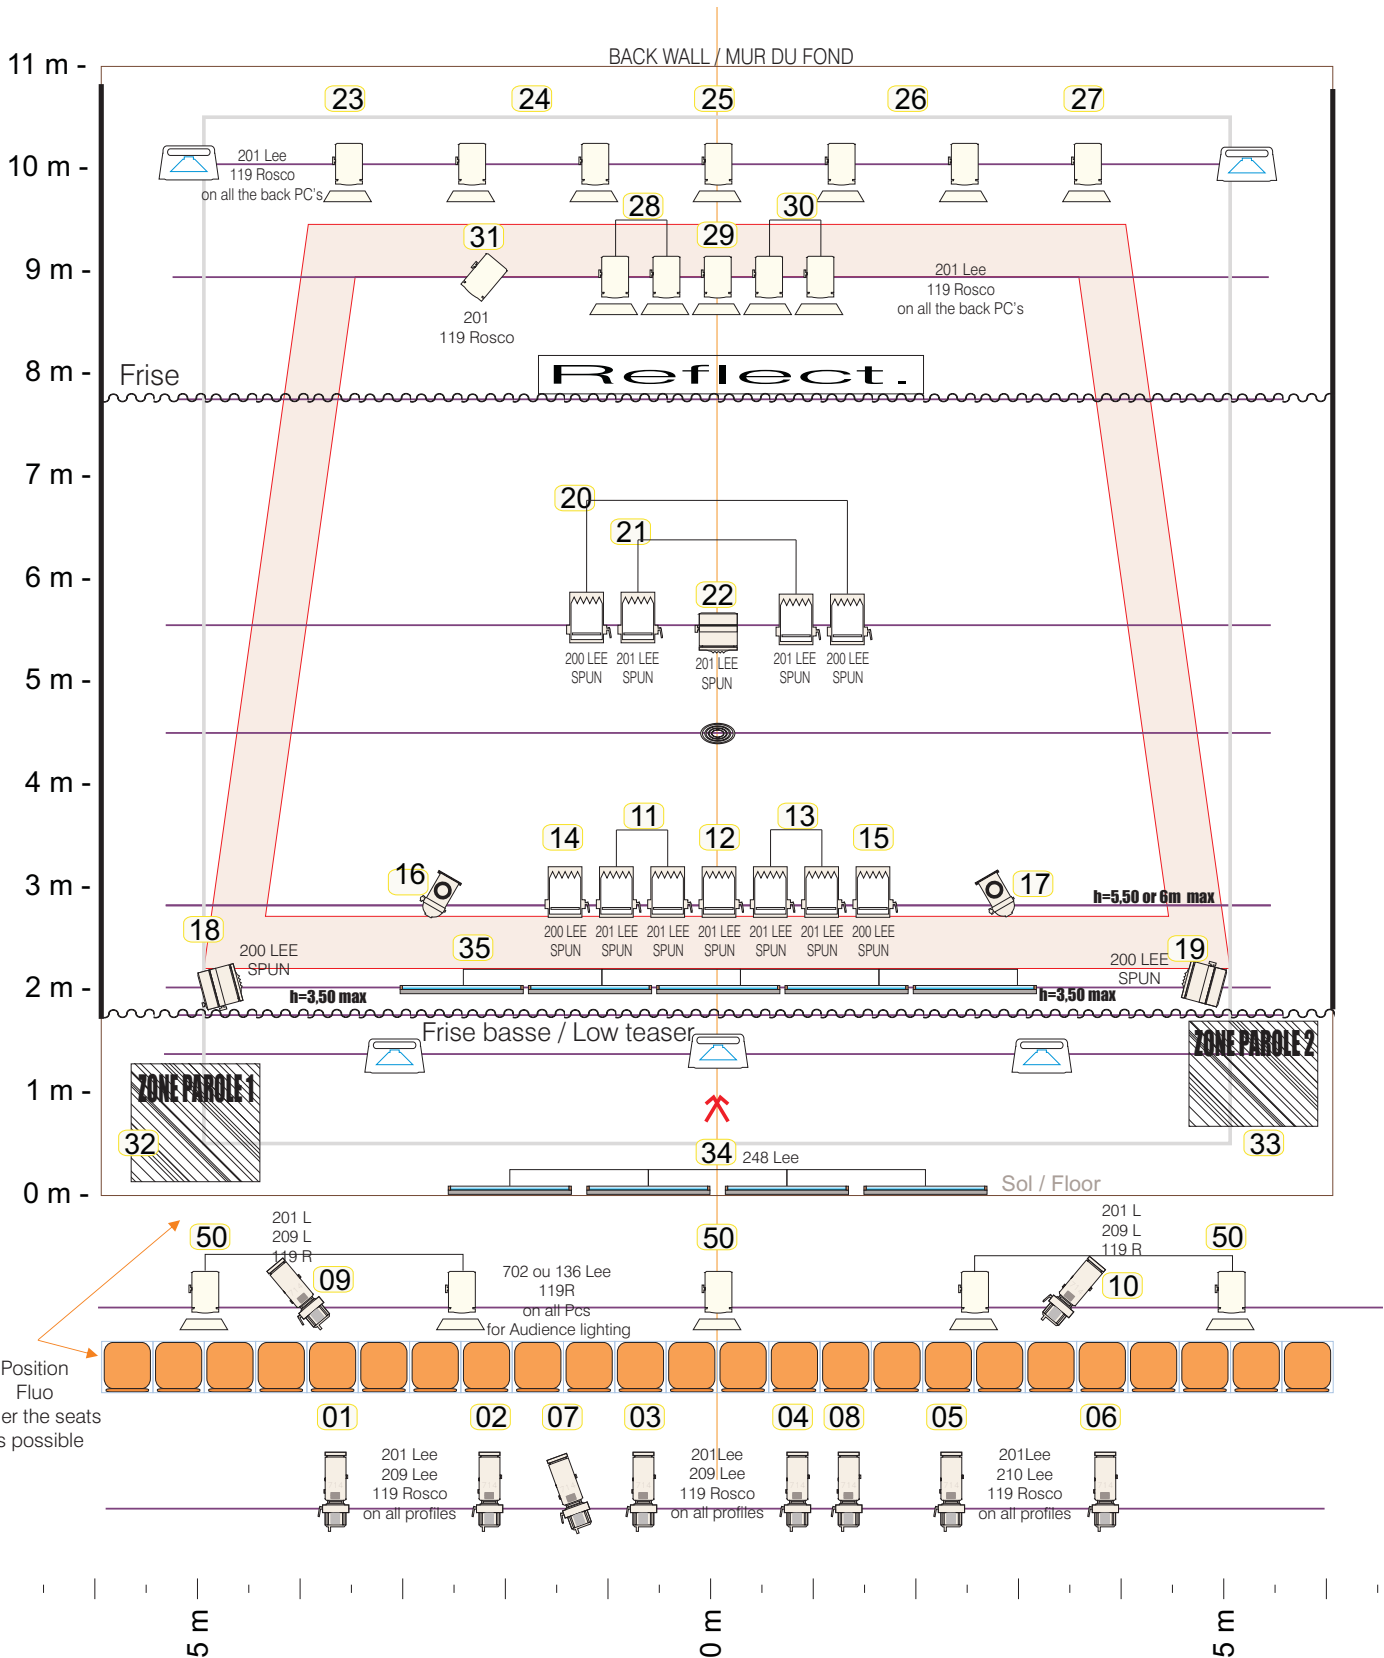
11 m -
BACK WALL / MUR DU FOND
23
24
25
26
27
10 m -
201 Lee
119 Rosco
on all the back PC's
28
30
29
31
9 m -
201 Lee
119 Rosco
on all the back PC's
201
119 Rosco
8 m -
Frise
Reflect.
7 m -
20
21
6 m -
22
200 LEE SPUN
201 LEE SPUN
201 LEE SPUN
201 LEE SPUN
200 LEE SPUN
5 m -
4 m -
11
13
14
12
15
16
17
3 m -
h=5,50 or 6m max
200 LEE SPUN
201 LEE SPUN
201 LEE SPUN
201 LEE SPUN
201 LEE SPUN
201 LEE SPUN
200 LEE SPUN
18
200 LEE SPUN
35
19
200 LEE SPUN
2 m -
h=3,50 max
h=3,50 max
Frise basse / Low teaser
ZONE PAROLE 2
ZONE PAROLE 1
1 m -
32
33
34
248 Lee
0 m -
Sol / Floor
50
201 L
209 L
119 R
09
50
702 ou 136 Lee
119R
on all Pcs
for Audience lighting
201 L
209 L
119 R
10
50
Position
Fluo
er the seats
s possible
01
02
07
03
04
08
05
06
201 Lee
209 Lee
119 Rosco
on all profiles
201Lee
209 Lee
119 Rosco
on all profiles
201Lee
210 Lee
119 Rosco
on all profiles
5 m
0 m
5 m